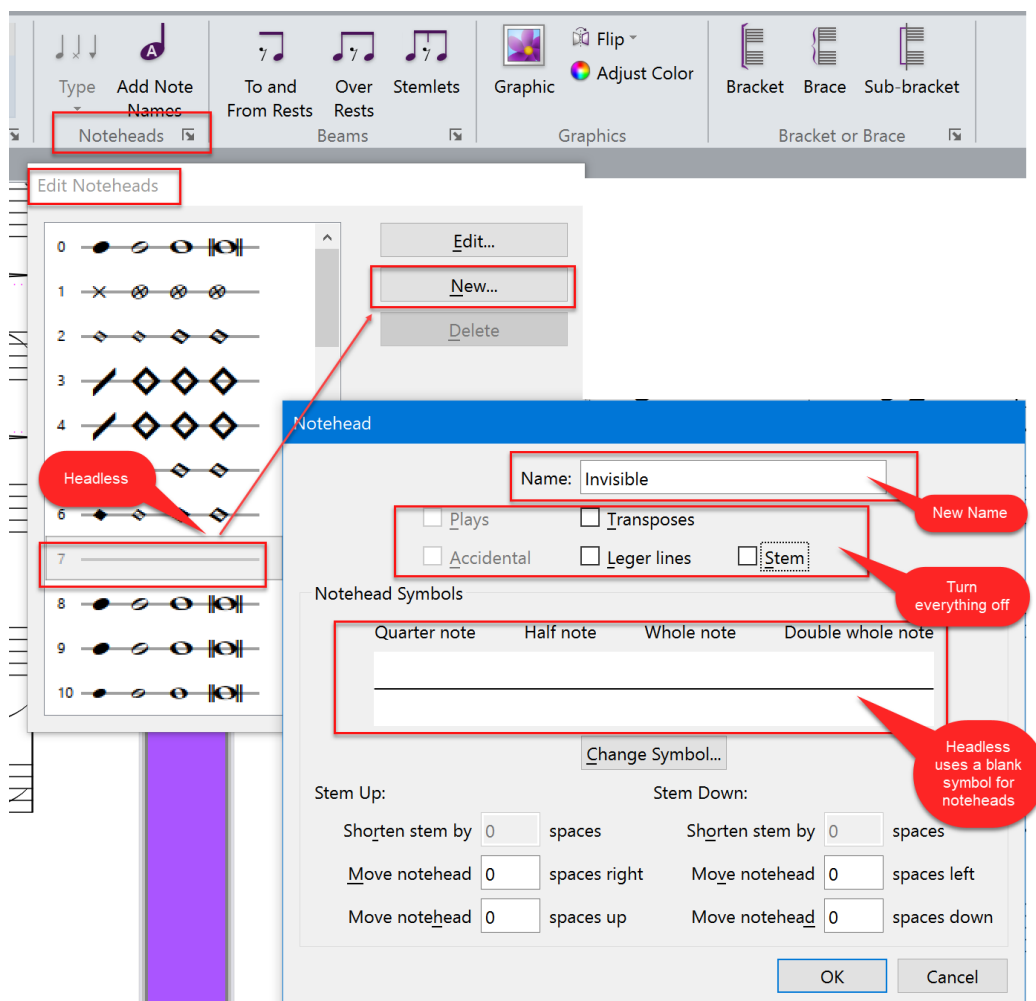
Type
Add Note Names
Noteheads
To and From Rests
Over Rests
Stemlets
Beams
Graphic
Flip
Adjust Color
Graphics
Bracket
Brace
Sub-bracket
Bracket or Brace

Edit Noteheads
0
1
2
3
4
Headless
6
7
8
9
10
Edit...
New...
Delete

Notehead
Name: Invisible
New Name
Plays
Transposes
Accidental
Leger lines
Stem
Turn everything off
Notehead Symbols
Quarter note
Half note
Whole note
Double whole note
Headless uses a blank symbol for noteheads
Change Symbol...
Stem Up:
Shorten stem by 0 spaces
Move notehead 0 spaces right
Move notehead 0 spaces up
Stem Down:
Shorten stem by 0 spaces
Move notehead 0 spaces left
Move notehead 0 spaces down
OK
Cancel